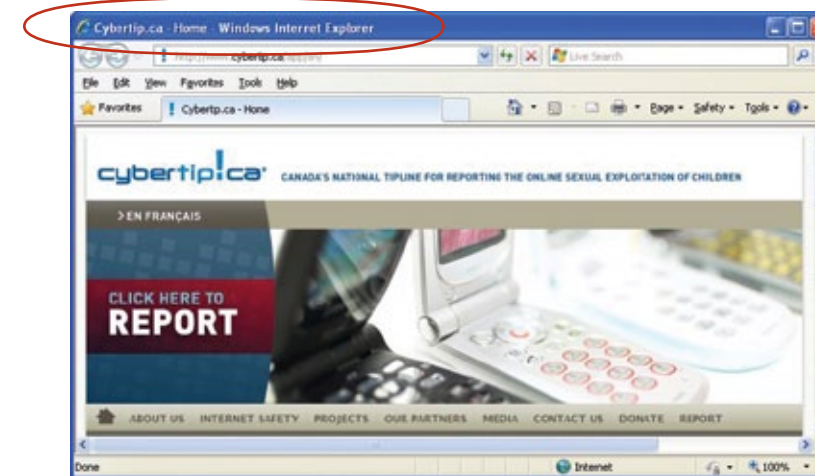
Cybertip.ca - Home - Windows Internet Explorer

http://www.cybertip.ca/app/en/

Live Search

File Edit View Favorites Tools Help

Favorites

Cybertip.ca - Home

Page Safety Tools

cybertip!ca® CANADA'S NATIONAL TIPLINE FOR REPORTING THE ONLINE SEXUAL EXPLOITATION OF CHILDREN

> EN FRANÇAIS

CLICK HERE TO REPORT

ABOUT US INTERNET SAFETY PROJECTS OUR PARTNERS MEDIA CONTACT US DONATE REPORT

Done

Internet

100%